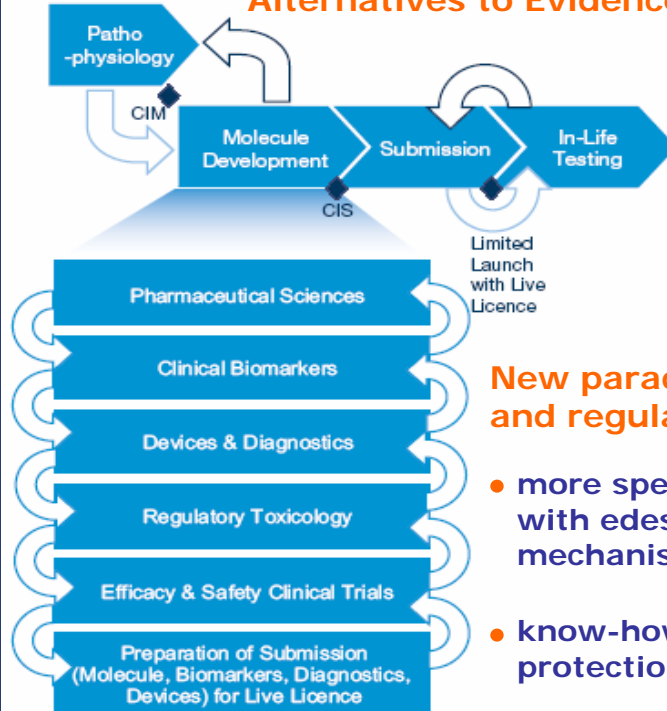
Alternatives to Evidence

Patho -physiology

CIM

Molecule Development

Submission

In-Life Testing

CIS

Limited Launch with Live Licence

Pharmaceutical Sciences

Clinical Biomarkers

Devices & Diagnostics

Regulatory Toxicology

Efficacy & Safety Clinical Trials

Preparation of Submission (Molecule, Biomarkers, Diagnostics, Devices) for Live Licence

New parad and regula

• more spe with edes mechanis

• know-how protectio